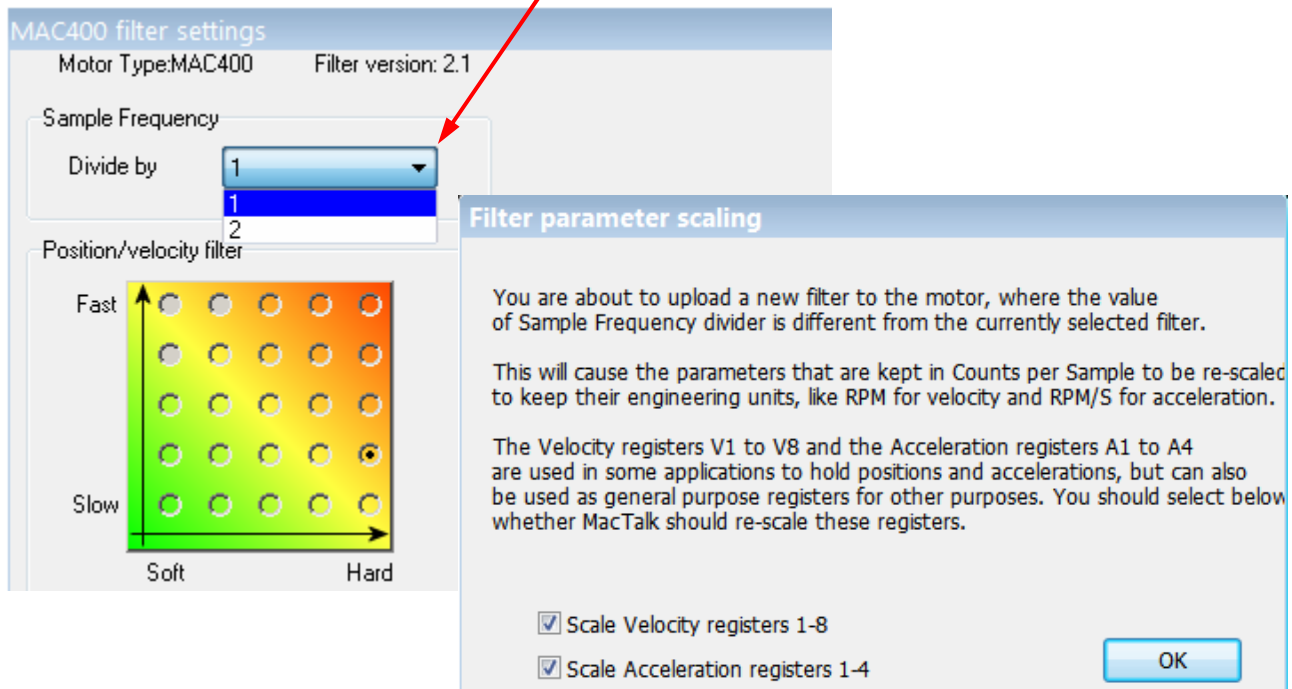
MAC400 filter settings

Motor Type:MAC400 Filter version: 2.1

Sample Frequency

Divide by 1

1
2

Position/velocity filter

Fast

Slow

Soft Hard

Filter parameter scaling

You are about to upload a new filter to the motor, where the value of Sample Frequency divider is different from the currently selected filter.

This will cause the parameters that are kept in Counts per Sample to be re-scaled to keep their engineering units, like RPM for velocity and RPM/S for acceleration.

The Velocity registers V1 to V8 and the Acceleration registers A1 to A4 are used in some applications to hold positions and accelerations, but can also be used as general purpose registers for other purposes. You should select below whether MacTalk should re-scale these registers.

Scale Velocity registers 1-8

Scale Acceleration registers 1-4

OK